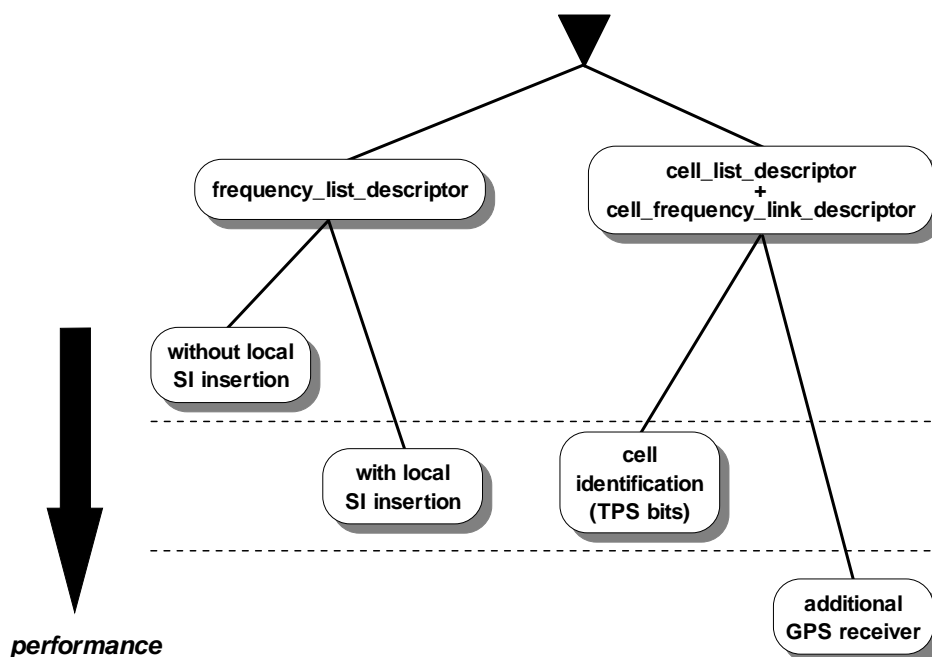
frequency_list_descriptor

cell_list_descriptor
+
cell_frequency_link_descriptor

without local SI insertion

with local SI insertion

cell identification (TPS bits)

additional GPS receiver

performance